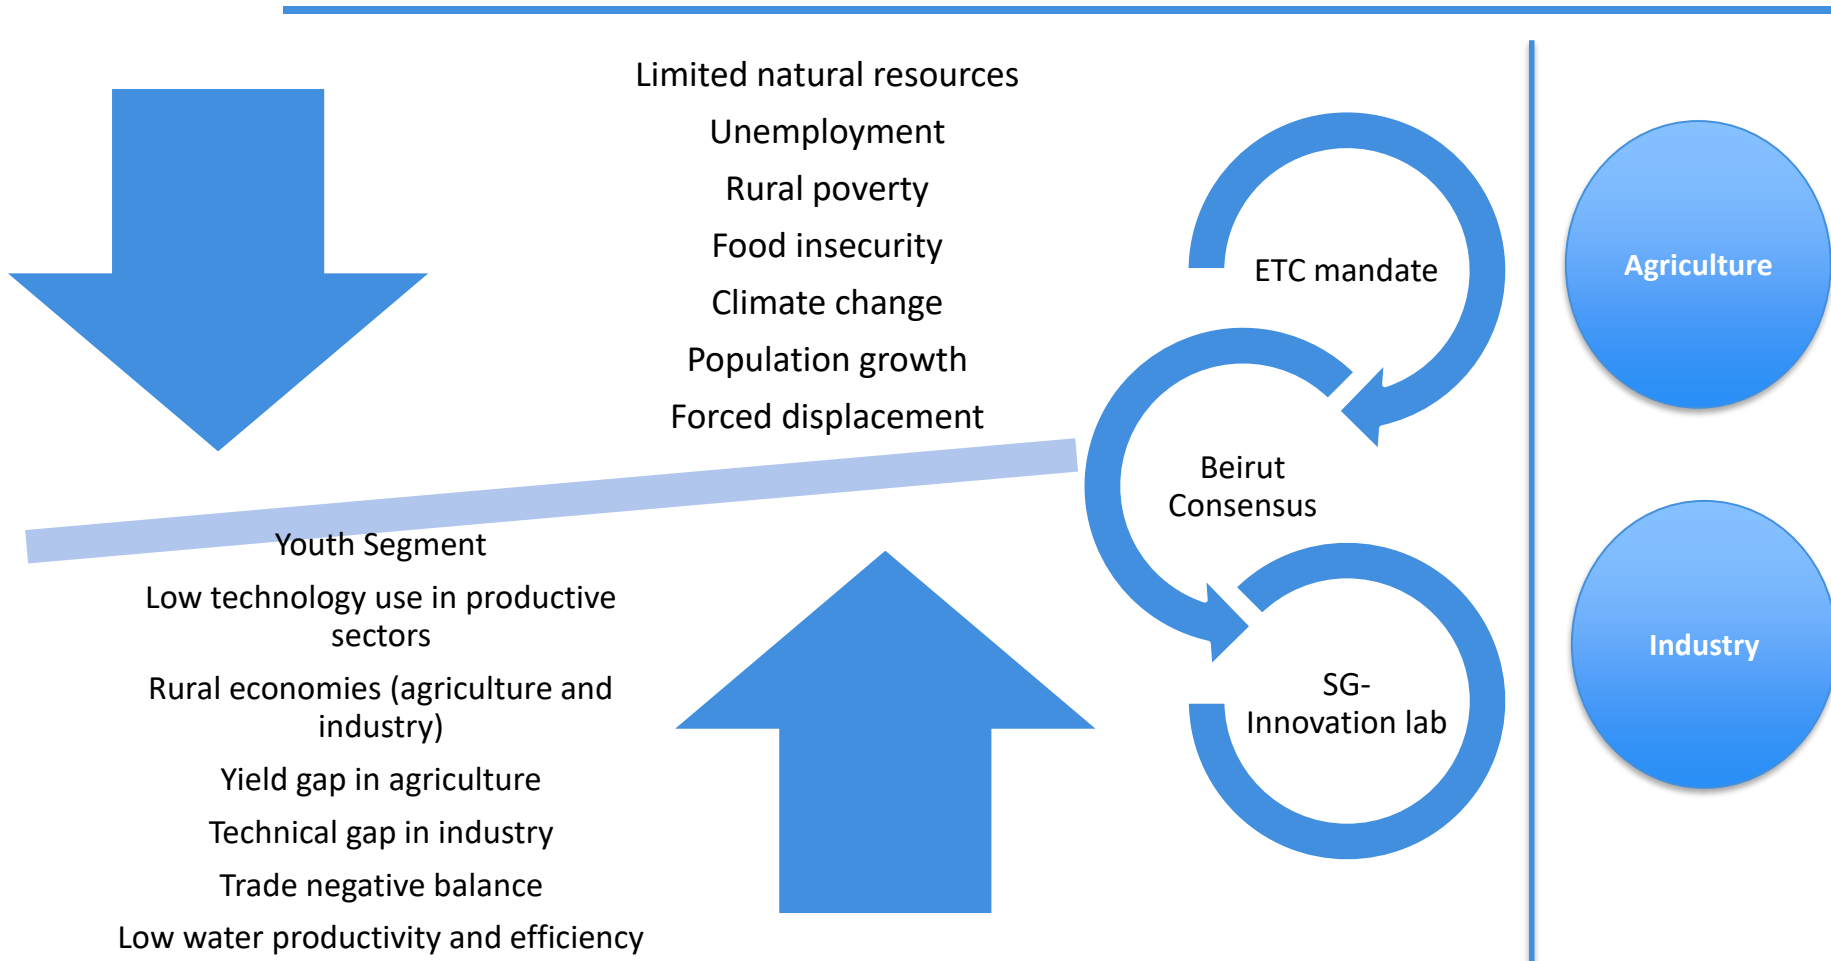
Limited natural resources

Unemployment

Rural poverty

Food insecurity

Climate change

Population growth

Forced displacement

Youth Segment

Low technology use in productive sectors

Rural economies (agriculture and industry)

Yield gap in agriculture

Technical gap in industry

Trade negative balance

Low water productivity and efficiency

ETC mandate

Beirut Consensus

SG-Innovation lab

Agriculture

Industry